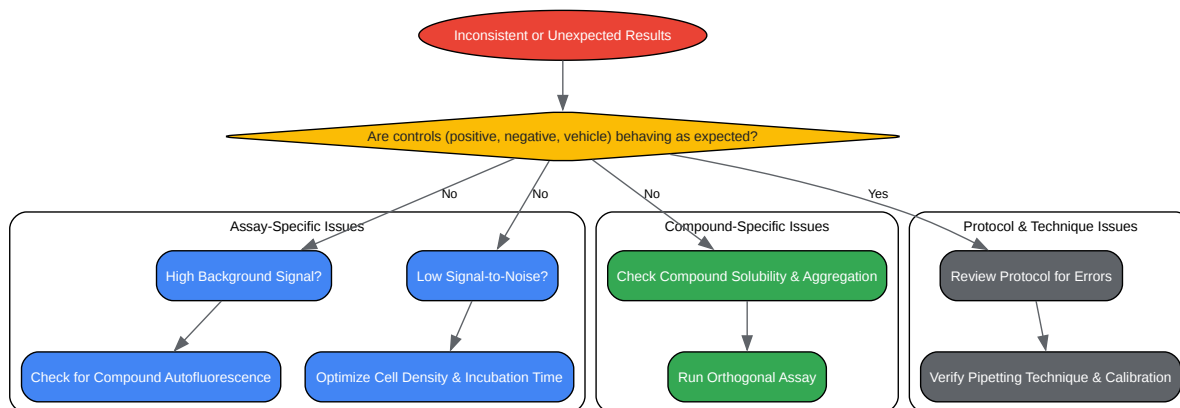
Inconsistent or Unexpected Results

Are controls (positive, negative, vehicle) behaving as expected?

No

No

No

Yes

Assay-Specific Issues

High Background Signal?

Check for Compound Autofluorescence

Low Signal-to-Noise?

Optimize Cell Density & Incubation Time

Compound-Specific Issues

Check Compound Solubility & Aggregation

Run Orthogonal Assay

Protocol & Technique Issues

Review Protocol for Errors

Verify Pipetting Technique & Calibration